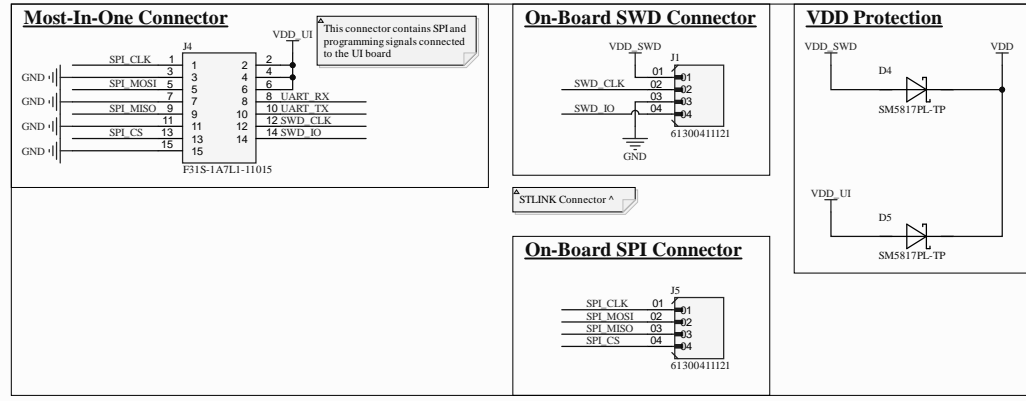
Most-In-One Connector

This connector contains SPI and programming signals connected to the UI board

VDD_UI

J4

GND
GND
GND
GND

SPI_CLK 1
3
SPI_MOSI 5
7
SPI_MISO 9
11
SPI_CS 13
15

1 2
3 4
5 6
7 8
9 10
11 12
13 14
15

2
4
6
8 UART_RX
10 UART_TX
12 SWD_CLK
14 SWD_IO

F31S-1A7L1-11015

On-Board SWD Connector

VDD_SWD

J1

01
SWD_CLK 02
03
SWD_IO 04

01
02
03
04

61300411121

GND

STLINK Connector ^

VDD Protection

VDD_SWD

VDD

D4

SM5817PL-TP

VDD_UI

D5

SM5817PL-TP

On-Board SPI Connector

J5

SPI_CLK 01
SPI_MOSI 02
SPI_MISO 03
SPI_CS 04

01
02
03
04

61300411121